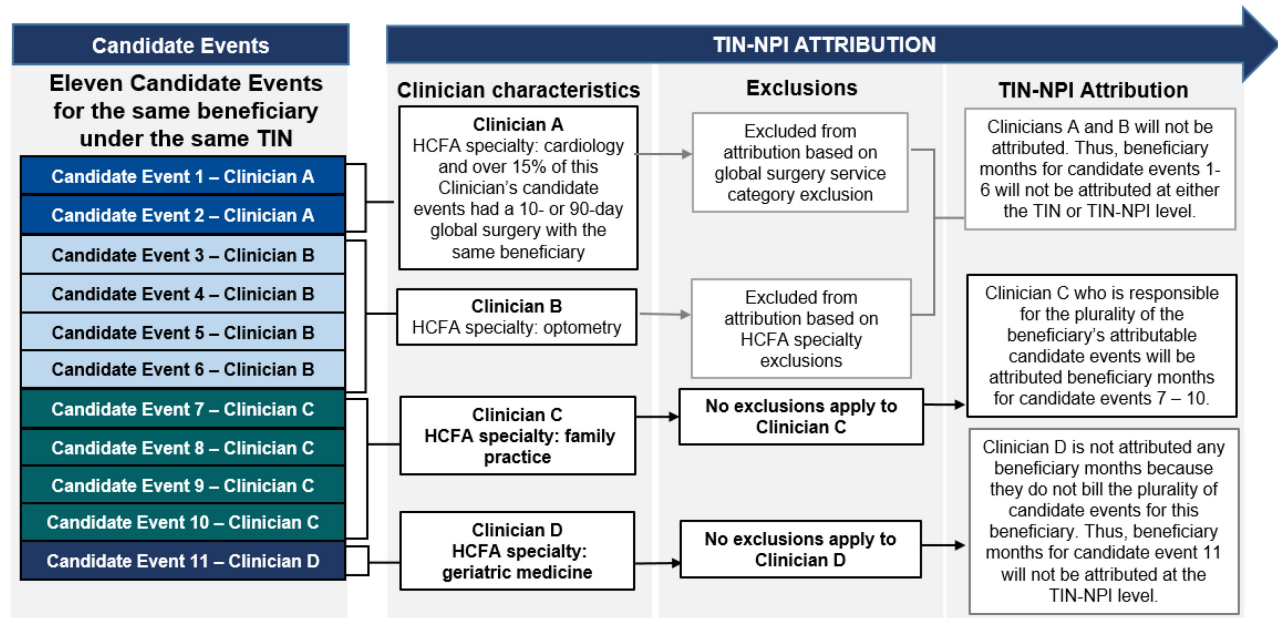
Candidate Events

TIN-NPI ATTRIBUTION

Eleven Candidate Events for the same beneficiary under the same TIN

Candidate Event 1 – Clinician A

Candidate Event 2 – Clinician A

Candidate Event 3 – Clinician B

Candidate Event 4 – Clinician B

Candidate Event 5 – Clinician B

Candidate Event 6 – Clinician B

Candidate Event 7 – Clinician C

Candidate Event 8 – Clinician C

Candidate Event 9 – Clinician C

Candidate Event 10 – Clinician C

Candidate Event 11 – Clinician D

Clinician characteristics

Clinician A
HCFA specialty: cardiology and over 15% of this Clinician's candidate events had a 10- or 90-day global surgery with the same beneficiary

Clinician B
HCFA specialty: optometry

Clinician C
HCFA specialty: family practice

Clinician D
HCFA specialty: geriatric medicine

Exclusions

Excluded from attribution based on global surgery service category exclusion

Excluded from attribution based on HCFA specialty exclusions

No exclusions apply to Clinician C

No exclusions apply to Clinician D

TIN-NPI Attribution

Clinicians A and B will not be attributed. Thus, beneficiary months for candidate events 1-6 will not be attributed at either the TIN or TIN-NPI level.

Clinician C who is responsible for the plurality of the beneficiary's attributable candidate events will be attributed beneficiary months for candidate events 7 – 10.

Clinician D is not attributed any beneficiary months because they do not bill the plurality of candidate events for this beneficiary. Thus, beneficiary months for candidate event 11 will not be attributed at the TIN-NPI level.